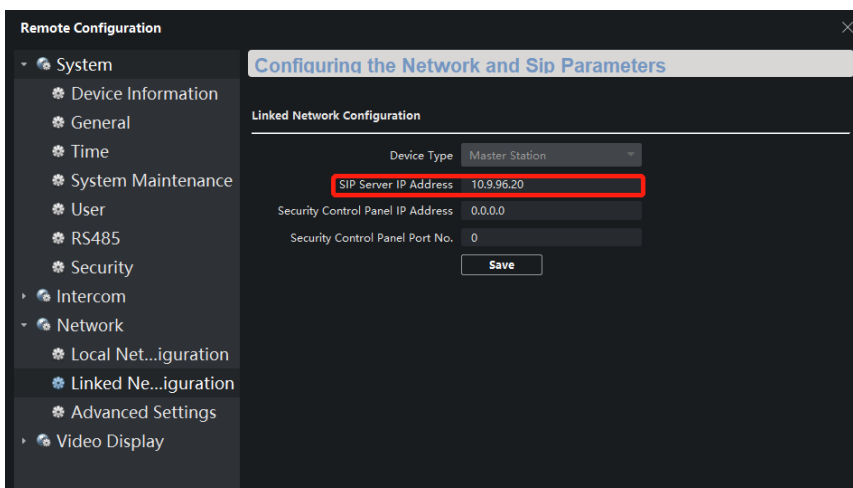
Remote Configuration

System
Device Information
General
Time
System Maintenance
User
RS485
Security
Intercom
Network
Local Net...iguration
Linked Ne...iguration
Advanced Settings
Video Display

Configuring the Network and Sip Parameters

Linked Network Configuration

Device Type Master Station
SIP Server IP Address 10.9.96.20
Security Control Panel IP Address 0.0.0.0
Security Control Panel Port No. 0
Save